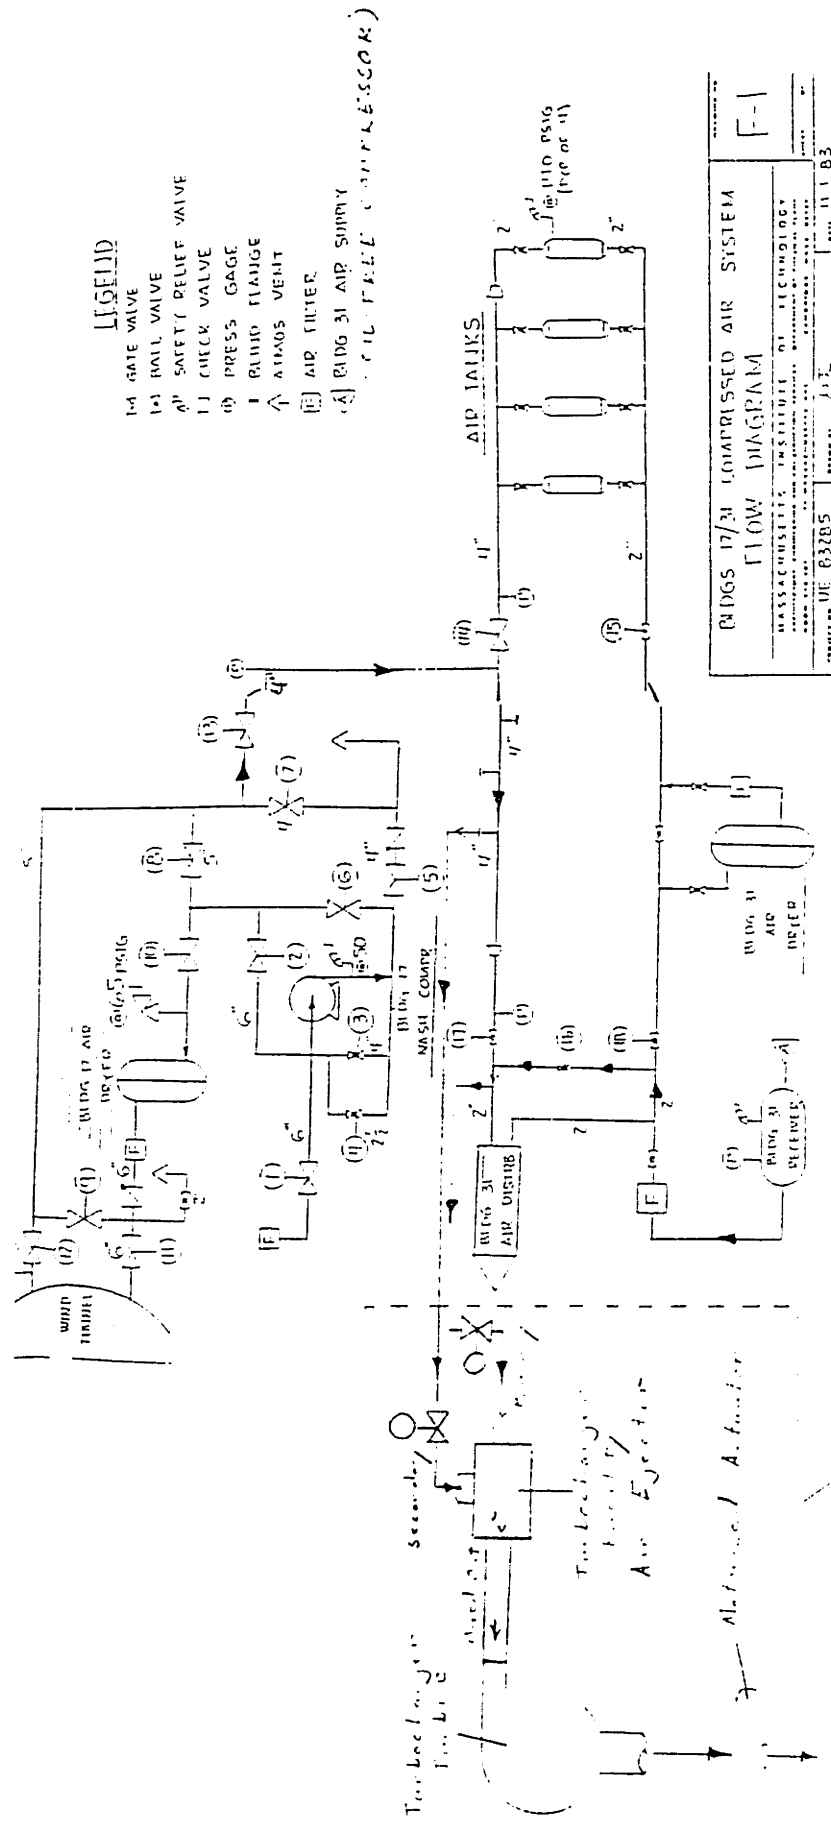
LEGEND
GATE VALVE
BALL VALVE
SAFETY RELIEF VALVE
CHECK VALVE
PRESS GAGE
BLIND FLANGE
ATMOS VENT
AIR FILTER
BLDG 31 AIR SUPPLY
(OIL FREE COMPRESSOR)

WIND TUNNEL
(12)
(7)
6"
(11)
BLDG 17 AIR DRYER
(10)
(8)
5"
(7)
(13)
(9)
4"
(1)
6"
(2)
(3)
(11)
BLDG 17 NASH COMPR
(6)
(5)
4"
(17)
(16)
(18)
2"
BLDG 31 AIR DISTRIB
BLDG 31 RECEIVER
BLDG 31 AIR DRYER
(15)
AIR TANKS
110 PSIG
2"

BLDGS 17/31 COMPRESSED AIR SYSTEM
FLOW DIAGRAM
MASSACHUSETTS INSTITUTE OF TECHNOLOGY
UE 83285
F-1
11 1 83

Secondary
Turbulent jet
Air Ejector
Alternate Air Intake
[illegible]